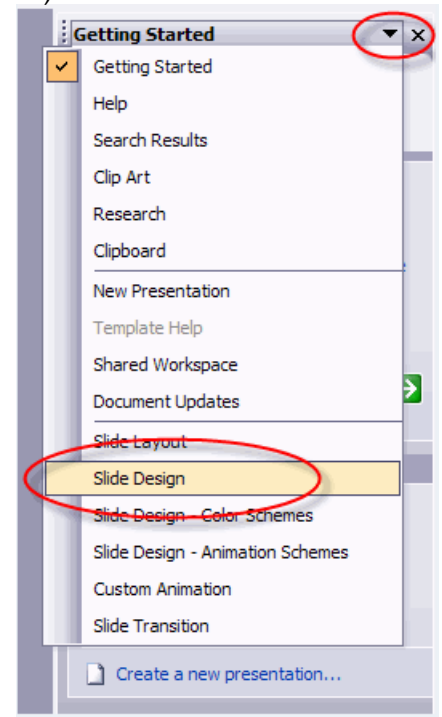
Getting Started

Getting Started
Help
Search Results
Clip Art
Research
Clipboard
New Presentation
Template Help
Shared Workspace
Document Updates
Slide Layout
Slide Design
Slide Design - Color Schemes
Slide Design - Animation Schemes
Custom Animation
Slide Transition

Create a new presentation...